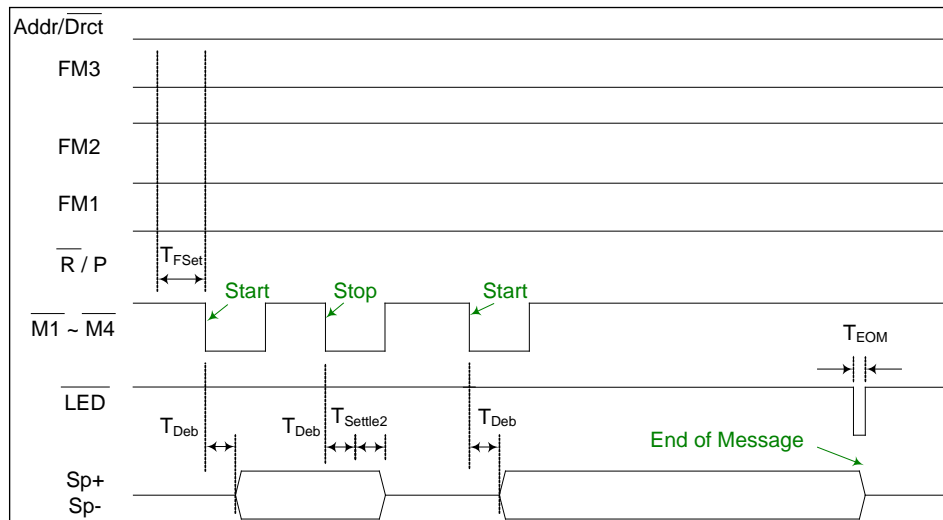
Addr/$\overline{\text{Drct}}$

FM3

FM2

FM1

$\overline{\text{R}}$ / P

$T_{FSet}$

Start

Stop

Start

$\overline{\text{M1}}$ ~ $\overline{\text{M4}}$

$T_{EOM}$

$\overline{\text{LED}}$

$T_{Deb}$

$T_{Deb}$

$T_{Settle2}$

$T_{Deb}$

End of Message

Sp+
Sp-